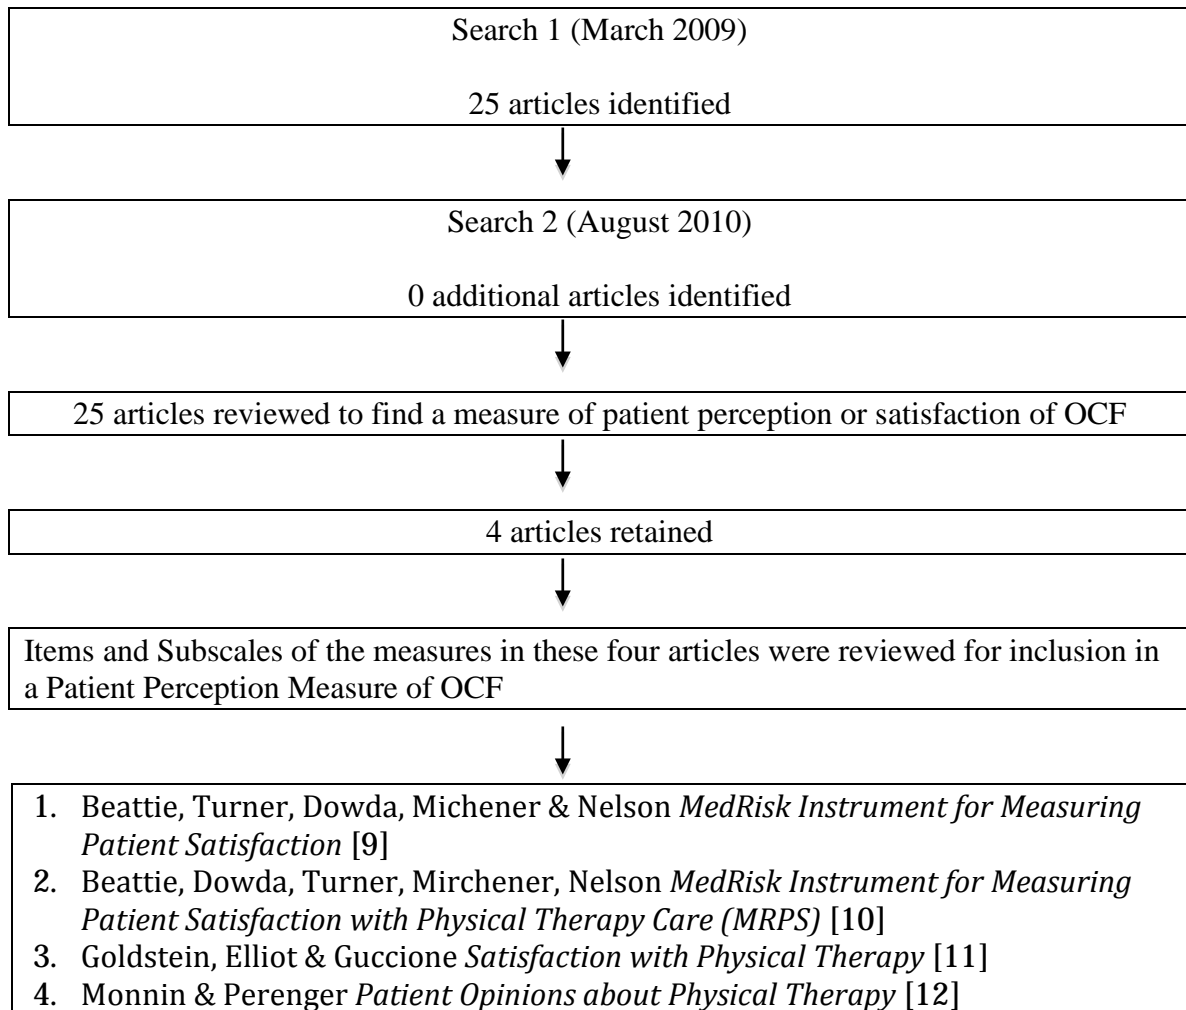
Search 1 (March 2009)

25 articles identified

Search 2 (August 2010)

0 additional articles identified

25 articles reviewed to find a measure of patient perception or satisfaction of OCF

4 articles retained

Items and Subscales of the measures in these four articles were reviewed for inclusion in a Patient Perception Measure of OCF

1. Beattie, Turner, Dowda, Michener & Nelson *MedRisk Instrument for Measuring Patient Satisfaction* [9]
2. Beattie, Dowda, Turner, Mirchener, Nelson *MedRisk Instrument for Measuring Patient Satisfaction with Physical Therapy Care (MRPS)* [10]
3. Goldstein, Elliot & Guccione *Satisfaction with Physical Therapy* [11]
4. Monnin & Perenger *Patient Opinions about Physical Therapy* [12]